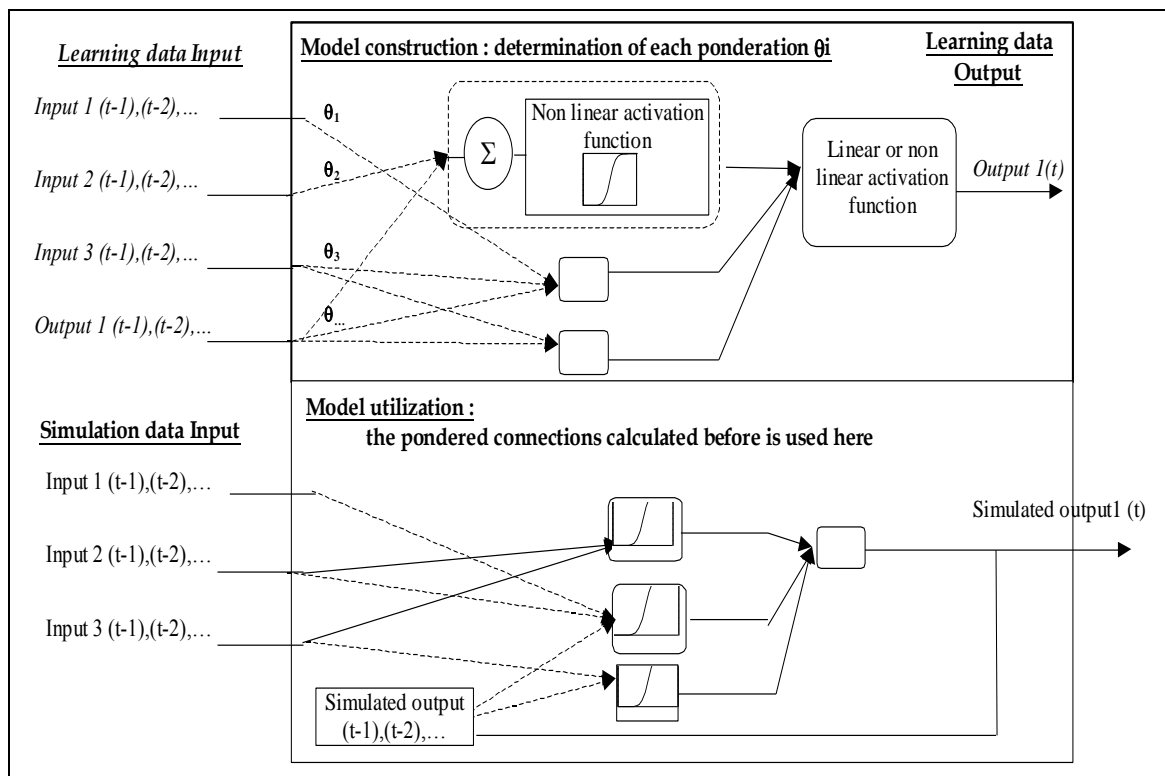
Learning data Input

Model construction : determination of each ponderation $\theta i$

Learning data Output

Input 1 (t-1),(t-2),...

$\theta_1$

Non linear activation function

$\Sigma$

Input 2 (t-1),(t-2),...

$\theta_2$

Linear or non linear activation function

Output 1(t)

Input 3 (t-1),(t-2),...

$\theta_3$

Output 1 (t-1),(t-2),...

$\theta_{...}$

Model utilization :

the pondered connections calculated before is used here

Simulation data Input

Input 1 (t-1),(t-2),…

Simulated output1 (t)

Input 2 (t-1),(t-2),…

Input 3 (t-1),(t-2),…

Simulated output (t-1),(t-2),…